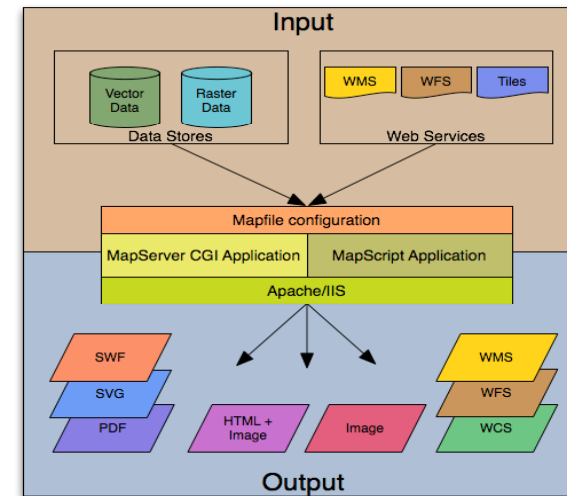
Input

Vector Data

Raster Data

Data Stores

WMS

WFS

Tiles

Web Services

Mapfile configuration

MapServer CGI Application

MapScript Application

Apache/IIS

SWF

SVG

PDF

HTML + Image

Image

WMS

WFS

WCS

Output